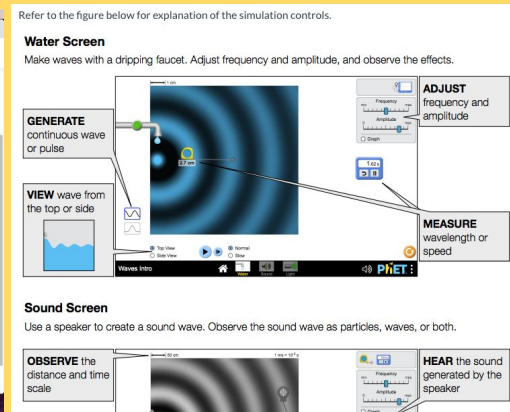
Refer to the figure below for explanation of the simulation controls.

Water Screen

Make waves with a dripping faucet. Adjust frequency and amplitude, and observe the effects.

1 cm

GENERATE continuous wave or pulse

2.7 cm

VIEW wave from the top or side

Top View
Side View

Normal
Slow

Waves Intro

Water Sound Light

PhET

Frequency

Amplitude

Graph

1.02 s

ADJUST frequency and amplitude

MEASURE wavelength or speed

Sound Screen

Use a speaker to create a sound wave. Observe the sound wave as particles, waves, or both.

OBSERVE the distance and time scale

50 cm

1 ms = $10^{-3}$ s

Frequency

Amplitude

Graph

HEAR the sound generated by the speaker